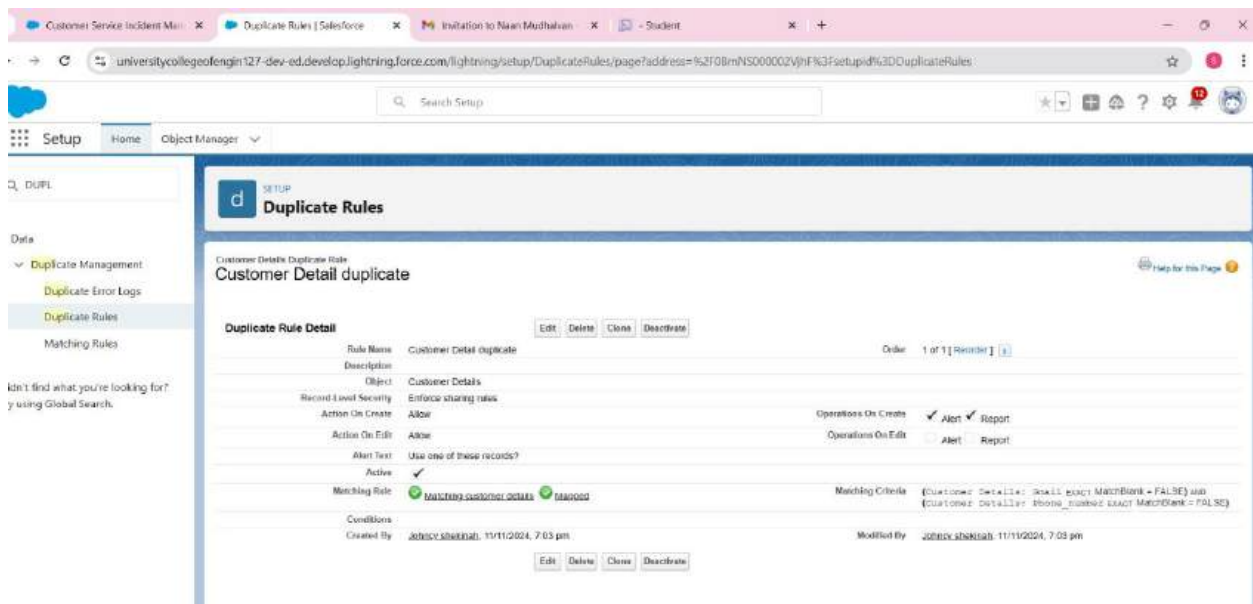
Customer Service Incident Man × Duplicate Rules | Salesforce × M Invitation to Naan Mudhalvan × - Student × +

universitycollegeofengin127-dev-ed.develop.lightning.force.com/lightning/setup/DuplicateRules/page?address=%2F08mNS000002VjhF%3Fsetupid%3DDuplicateRules

Search Setup

12

Setup Home Object Manager

DUPL

Data

Duplicate Management

Duplicate Error Logs

Duplicate Rules

Matching Rules

dn't find what you're looking for? y using Global Search.

SETUP
Duplicate Rules

Customer Details Duplicate Rule
Customer Detail duplicate

Help for this Page

Duplicate Rule Detail

Edit Delete Clone Deactivate

| | | | |
|---|---|---|---|
| Rule Name | Customer Detail duplicate | Order | 1 of 1 [ Reorder ] |
| Description | | | |
| Object | Customer Details | | |
| Record-Level Security | Enforce sharing rules | | |
| Action On Create | Allow | Operations On Create | ✓ Alert ✓ Report |
| Action On Edit | Allow | Operations On Edit | Alert Report |
| Alert Text | Use one of these records? | | |
| Active | ✓ | | |
| Matching Rule | Matching customer details Mapped | Matching Criteria | (Customer Details: Email EXACT MatchBlank = FALSE) AND (Customer Details: Phone number EXACT MatchBlank = FALSE) |
| Conditions | | | |
| Created By | Johncy shekinah, 11/11/2024, 7:03 pm | Modified By | Johncy shekinah, 11/11/2024, 7:03 pm |

Edit Delete Clone Deactivate